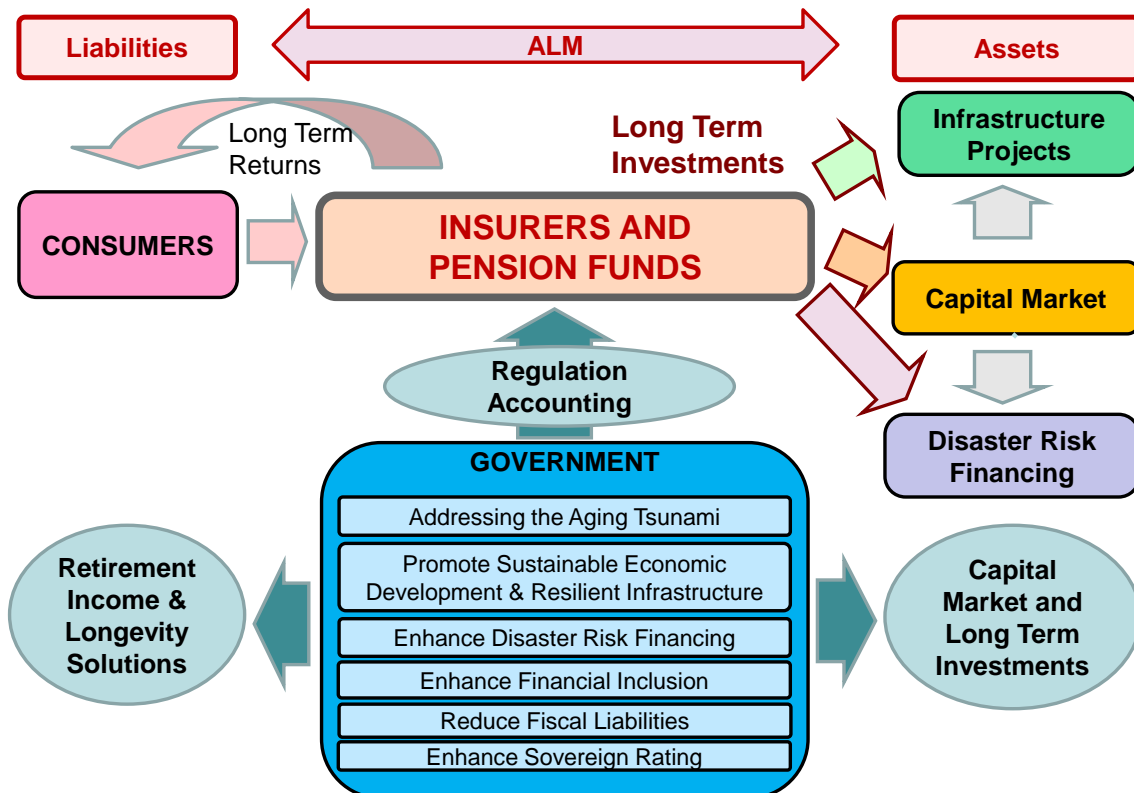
Liabilities

ALM

Assets

Long Term Returns

Long Term Investments

Infrastructure Projects

CONSUMERS

INSURERS AND PENSION FUNDS

Capital Market

Regulation Accounting

Disaster Risk Financing

GOVERNMENT

Addressing the Aging Tsunami

Promote Sustainable Economic Development & Resilient Infrastructure

Enhance Disaster Risk Financing

Enhance Financial Inclusion

Reduce Fiscal Liabilities

Enhance Sovereign Rating

Retirement Income & Longevity Solutions

Capital Market and Long Term Investments